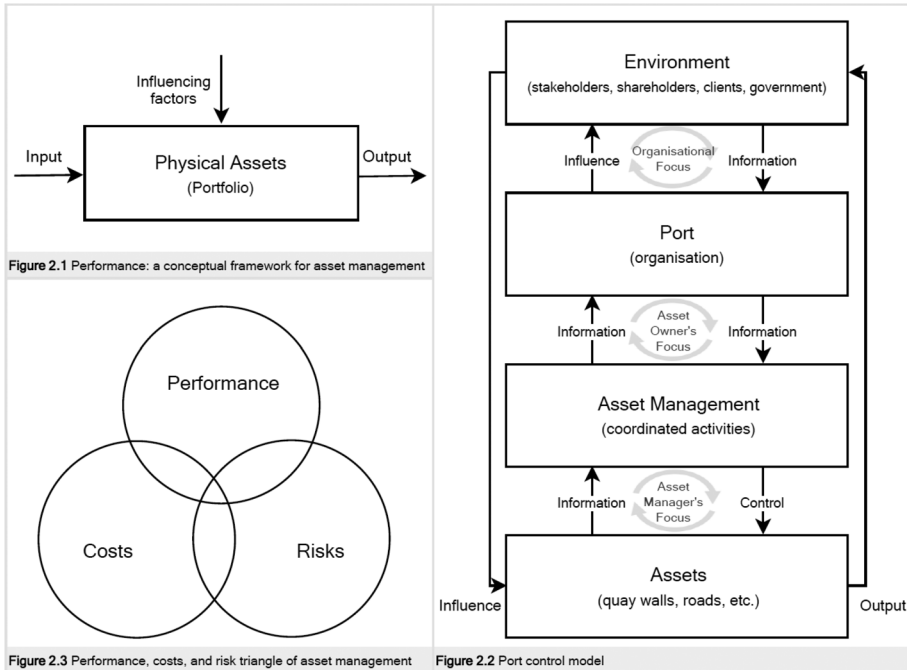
Influencing factors

Input

Physical Assets
(Portfolio)

Output

**Figure 2.1** Performance: a conceptual framework for asset management

Performance

Costs

Risks

**Figure 2.3** Performance, costs, and risk triangle of asset management

Environment
(stakeholders, shareholders, clients, government)

Influence

Organisational Focus

Information

Port
(organisation)

Information

Asset Owner's Focus

Information

Asset Management
(coordinated activities)

Information

Asset Manager's Focus

Control

Assets
(quay walls, roads, etc.)

Influence

Output

**Figure 2.2** Port control model